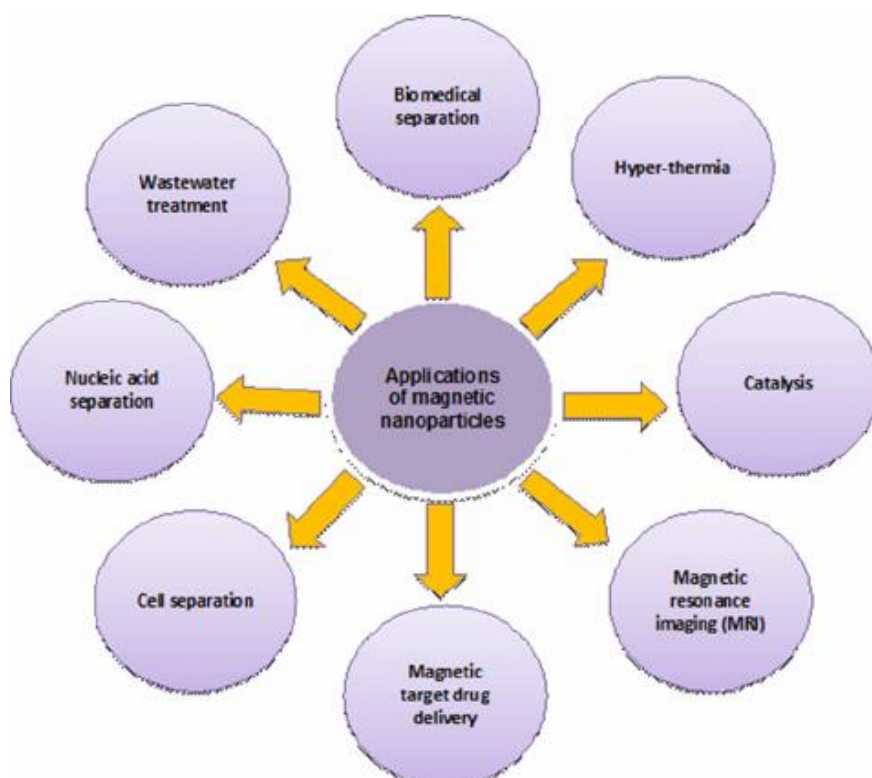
Applications of magnetic nanoparticles

Biomedical separation

Hyper-thermia

Catalysis

Magnetic resonance imaging (MRI)

Magnetic target drug delivery

Cell separation

Nucleic acid separation

Wastewater treatment